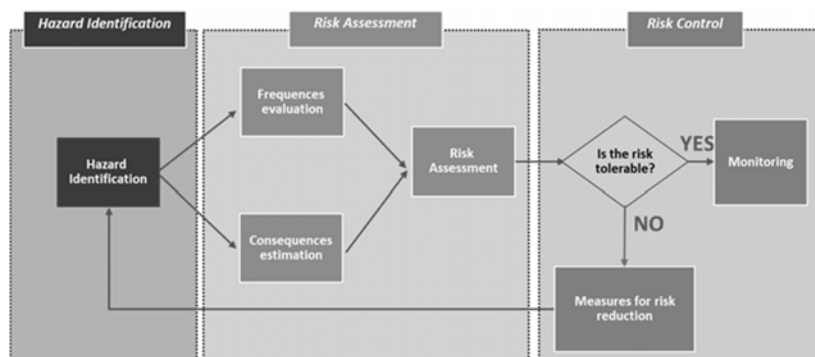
Hazard Identification

Hazard Identification

Risk Assessment

Frequences evaluation

Consequences estimation

Risk Assessment

Risk Control

Is the risk tolerable?

YES

Monitoring

NO

Measures for risk reduction